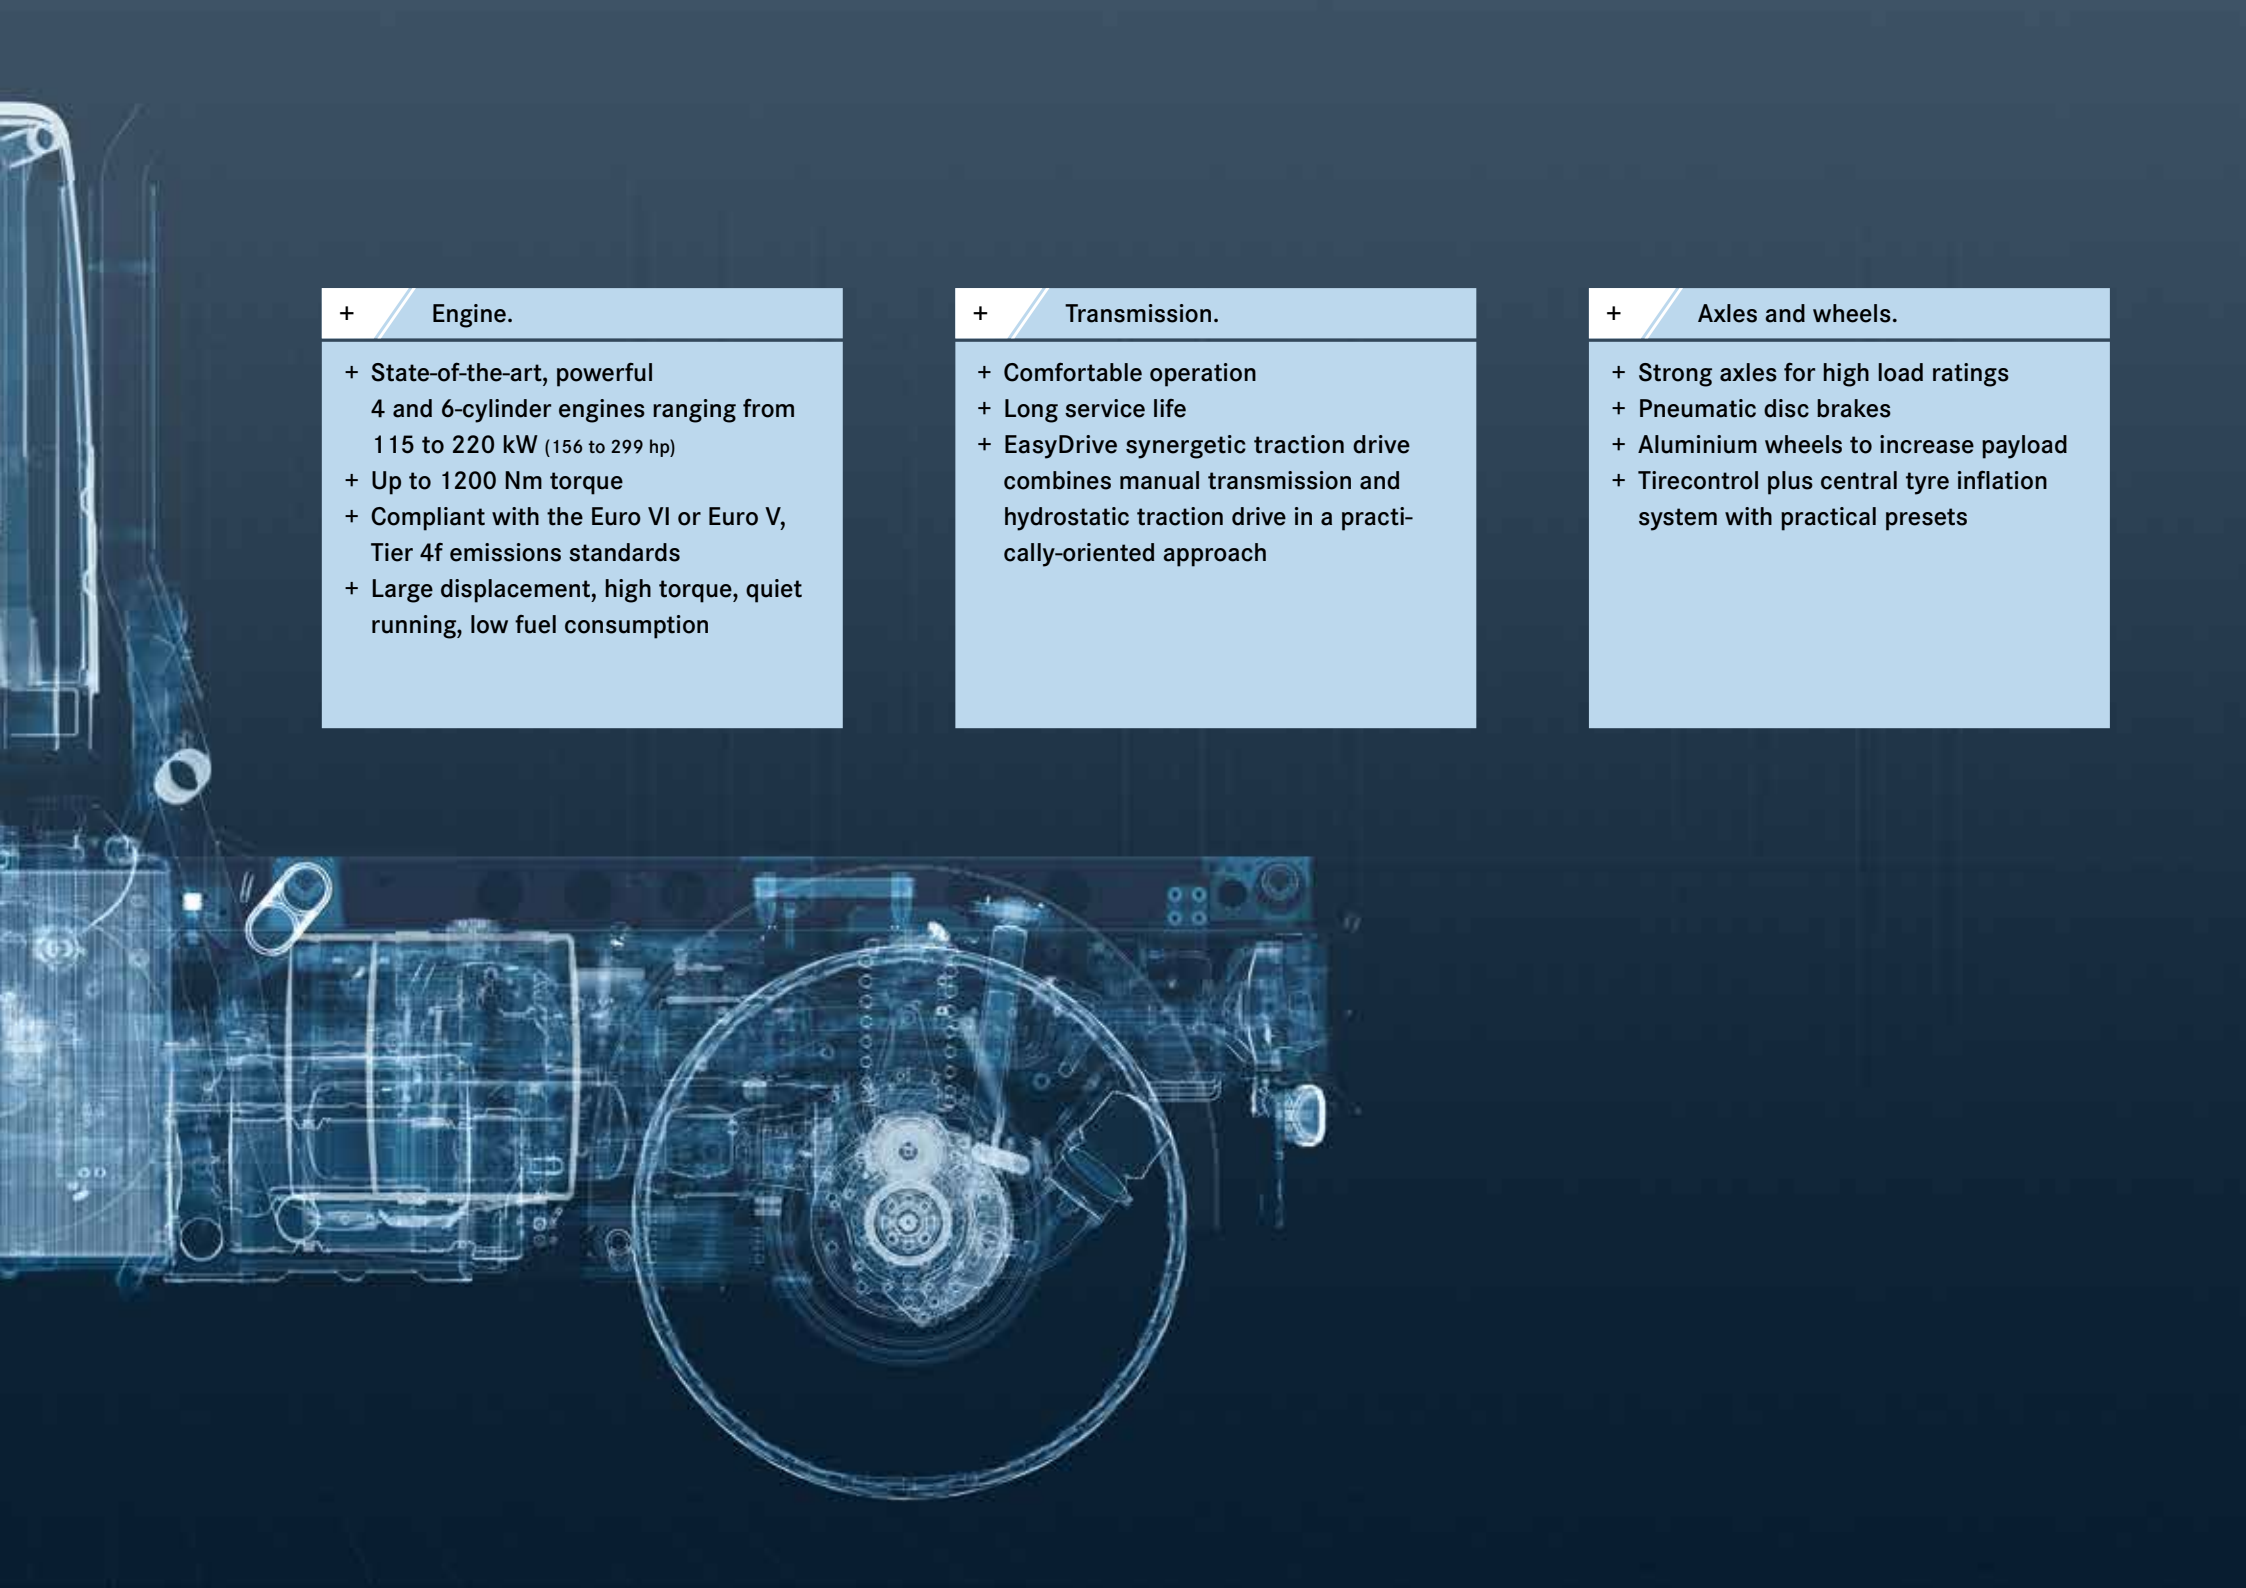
+ Engine.

+ State-of-the-art, powerful 4 and 6-cylinder engines ranging from 115 to 220 kW (156 to 299 hp)
+ Up to 1200 Nm torque
+ Compliant with the Euro VI or Euro V, Tier 4f emissions standards
+ Large displacement, high torque, quiet running, low fuel consumption

+ Transmission.

+ Comfortable operation
+ Long service life
+ EasyDrive synergetic traction drive combines manual transmission and hydrostatic traction drive in a practically-oriented approach

+ Axles and wheels.

+ Strong axles for high load ratings
+ Pneumatic disc brakes
+ Aluminium wheels to increase payload
+ Tirecontrol plus central tyre inflation system with practical presets